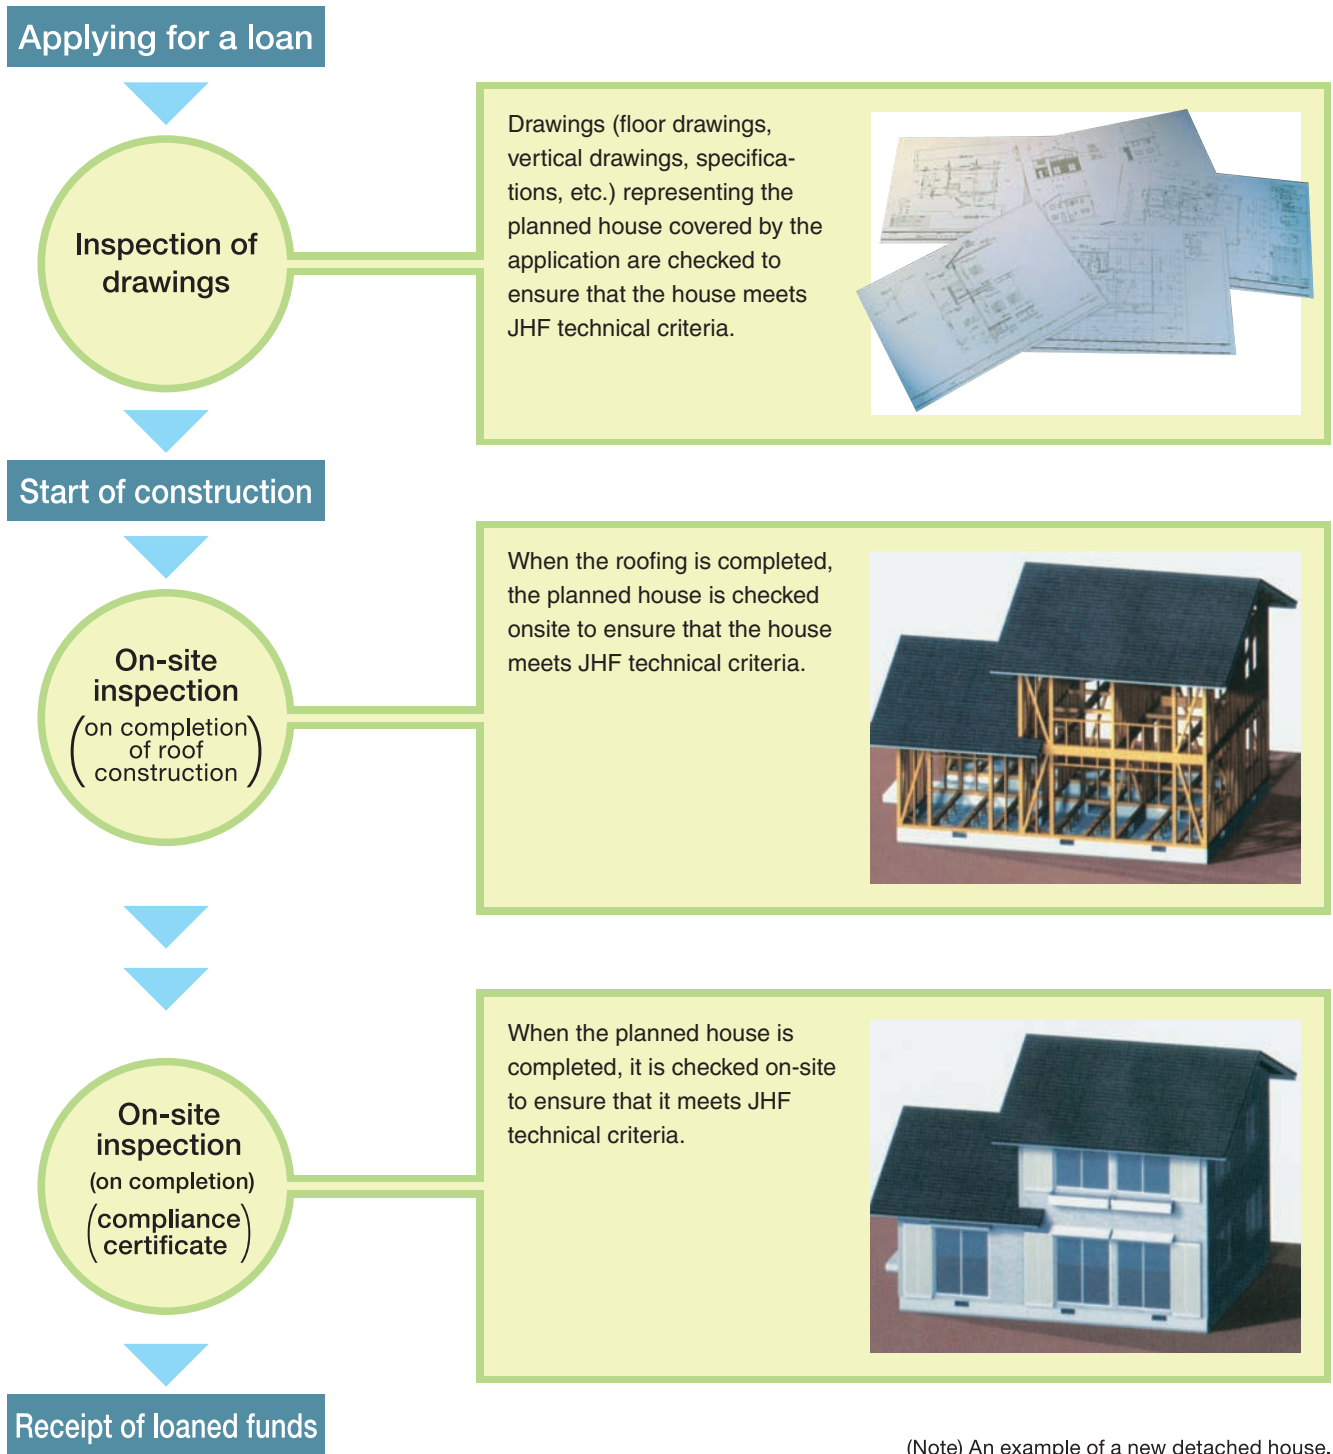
Applying for a loan

Inspection of drawings

Drawings (floor drawings, vertical drawings, specifications, etc.) representing the planned house covered by the application are checked to ensure that the house meets JHF technical criteria.

Start of construction

On-site inspection (on completion of roof construction)

When the roofing is completed, the planned house is checked onsite to ensure that the house meets JHF technical criteria.

On-site inspection (on completion) (compliance certificate)

When the planned house is completed, it is checked on-site to ensure that it meets JHF technical criteria.

Receipt of loaned funds

(Note) An example of a new detached house.